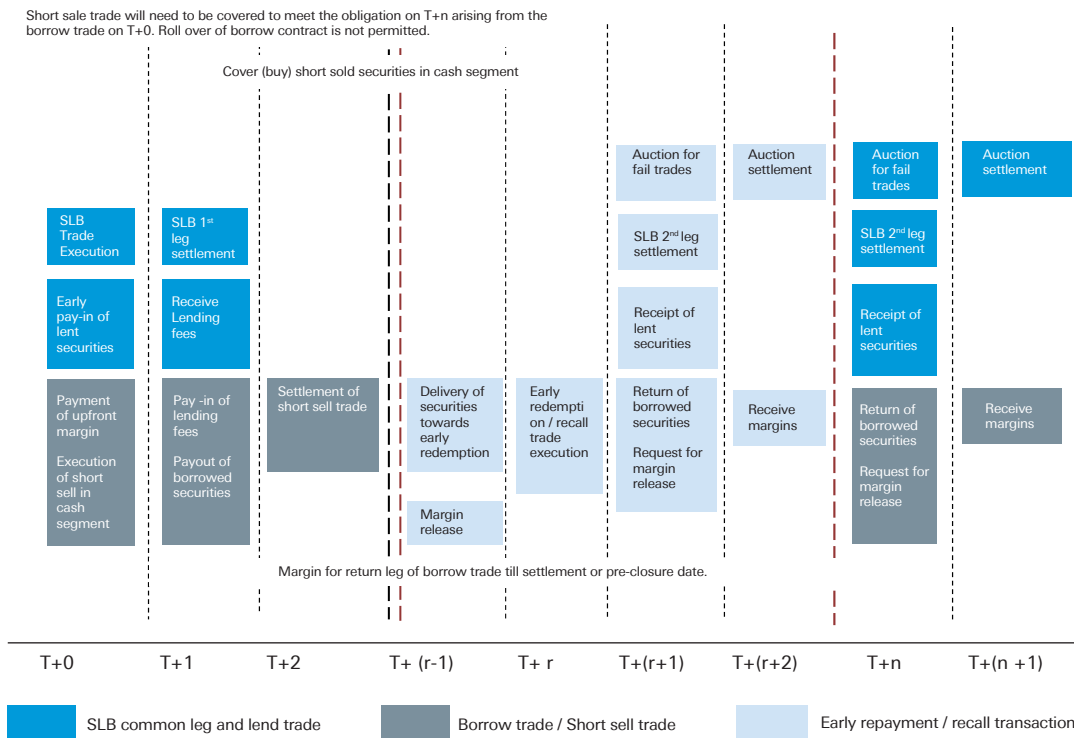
Short sale trade will need to be covered to meet the obligation on T+n arising from the borrow trade on T+0. Roll over of borrow contract is not permitted.

Cover (buy) short sold securities in cash segment

SLB Trade Execution

Early pay-in of lent securities

Payment of upfront margin

Execution of short sell in cash segment

SLB 1$^{st}$ leg settlement

Receive Lending fees

Pay -in of lending fees

Payout of borrowed securities

Settlement of short sell trade

Delivery of securities towards early redemption

Margin release

Early redemption / recall trade execution

Auction for fail trades

SLB 2$^{nd}$ leg settlement

Receipt of lent securities

Return of borrowed securities

Request for margin release

Auction settlement

Receive margins

Auction for fail trades

SLB 2$^{nd}$ leg settlement

Receipt of lent securities

Return of borrowed securities

Request for margin release

Auction settlement

Receive margins

Margin for return leg of borrow trade till settlement or pre-closure date.

T+0 T+1 T+2 T+ (r-1) T+ r T+(r+1) T+(r+2) T+n T+(n +1)

SLB common leg and lend trade

Borrow trade / Short sell trade

Early repayment / recall transaction